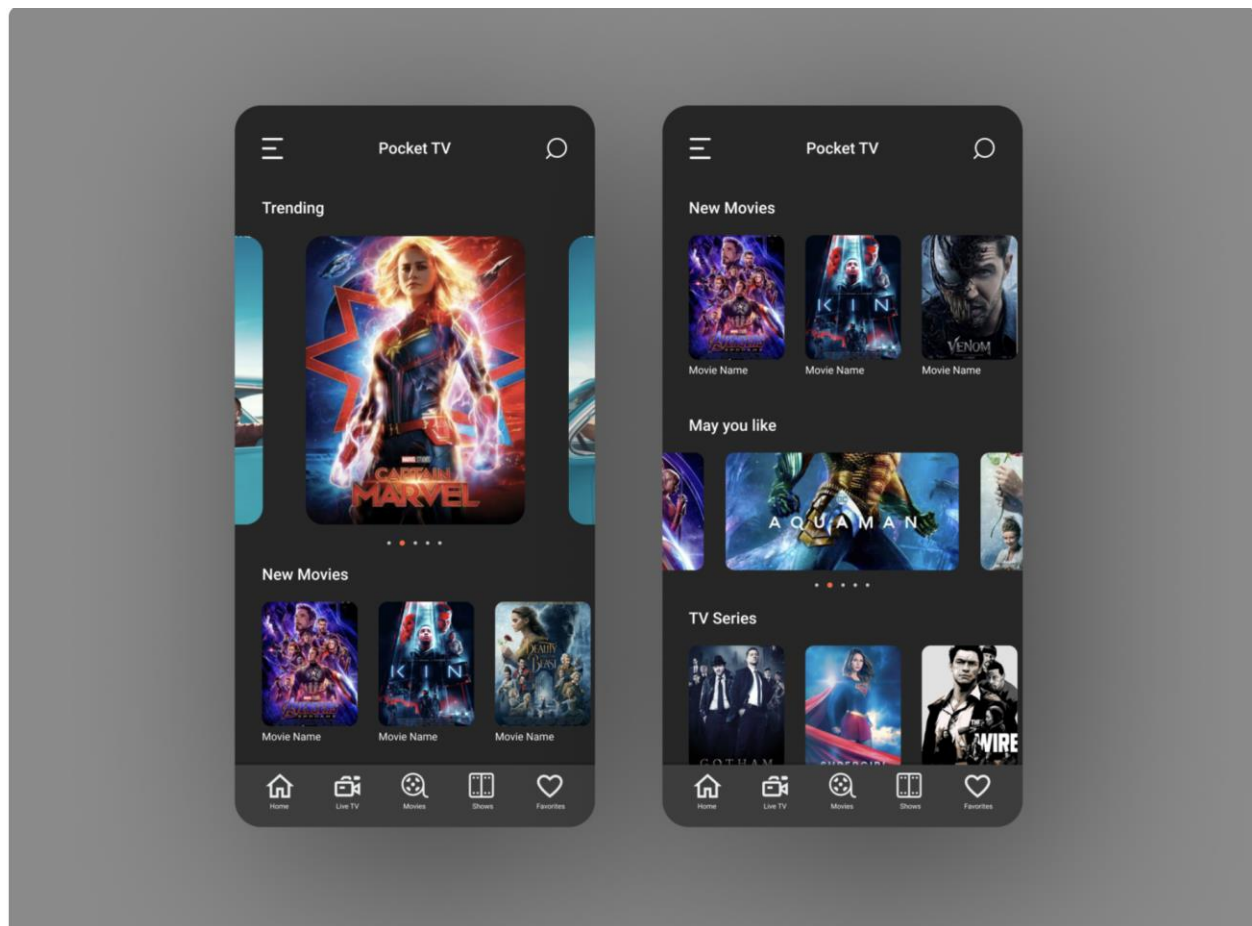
Pocket TV

Trending

CAPTAIN MARVEL

New Movies

KIN

BEAUTY AND THE BEAST

Movie Name Movie Name Movie Name

Home Live TV Movies Shows Favorites

Pocket TV

New Movies

KIN

VENOM

Movie Name Movie Name Movie Name

May you like

AQUAMAN

TV Series

GOTHAM

SUPERGIRL

WIRE

Home Live TV Movies Shows Favorites